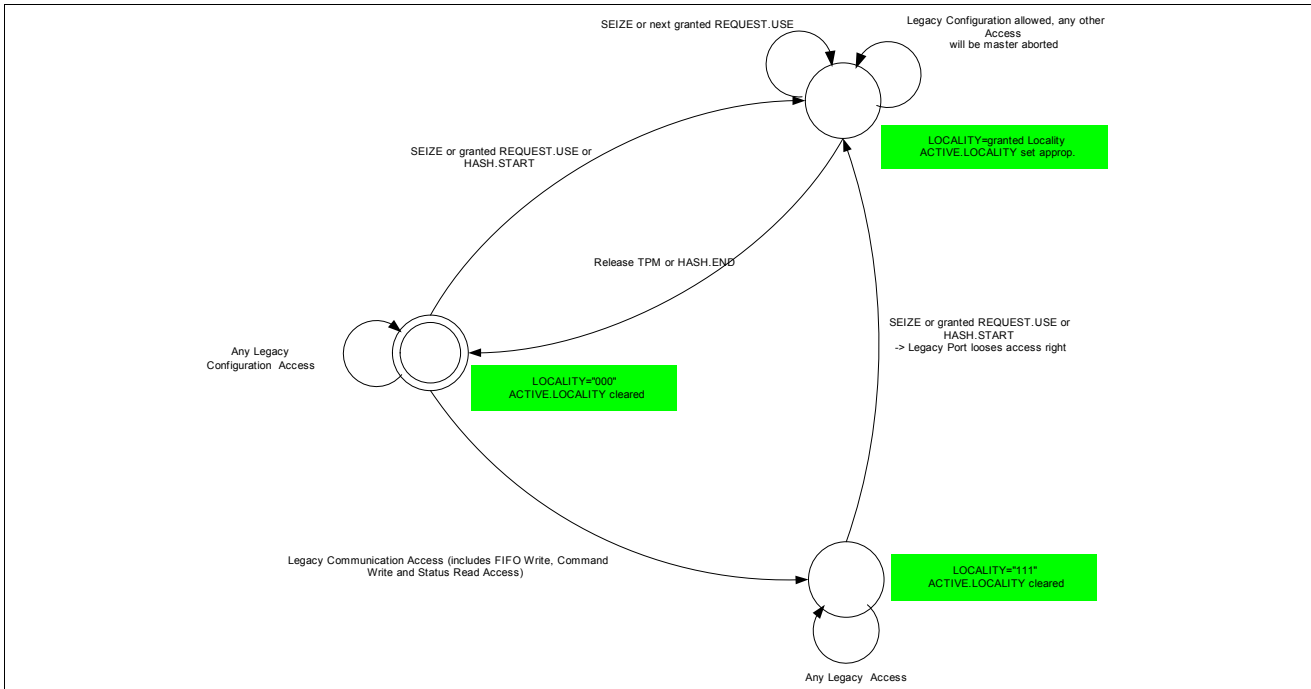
SEIZE or next granted REQUEST.USE

Legacy Configuration allowed, any other Access will be master aborted

LOCALITY=granted Locality
ACTIVE.LOCALITY set approp.

SEIZE or granted REQUEST.USE or HASH.START

Release TPM or HASH.END

SEIZE or granted REQUEST.USE or HASH.START
-> Legacy Port looses access right

Any Legacy Configuration Access

LOCALITY="000"
ACTIVE.LOCALITY cleared

Legacy Communication Access (includes FIFO Write, Command Write and Status Read Access)

LOCALITY="111"
ACTIVE.LOCALITY cleared

Any Legacy Access